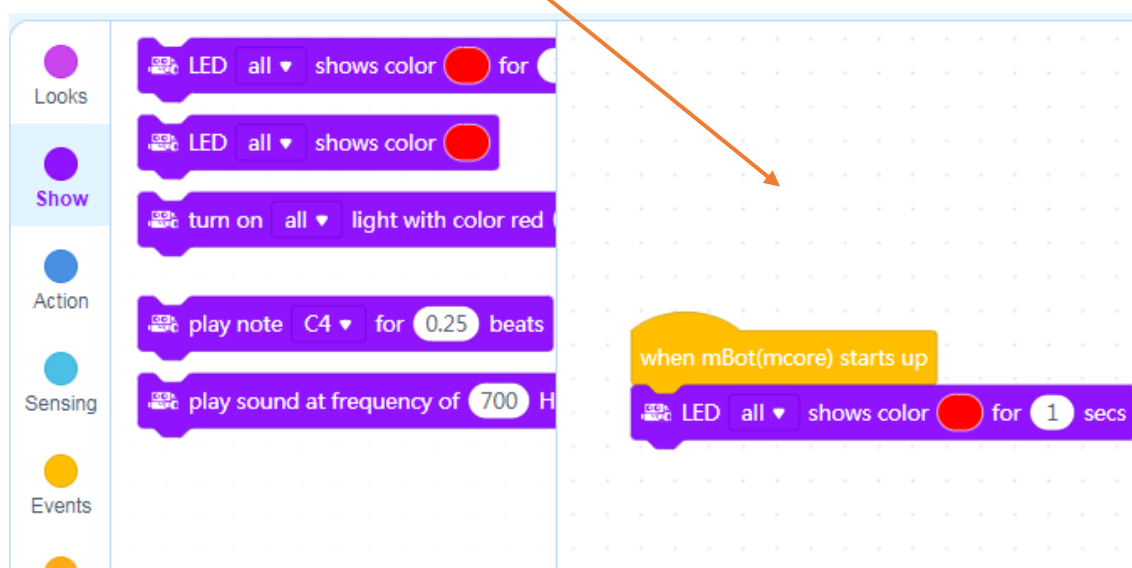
Looks

Show

Action

Sensing

Events

LED all ▾ shows color for

LED all ▾ shows color

turn on all ▾ light with color red

play note C4 ▾ for 0.25 beats

play sound at frequency of 700 H

when mBot(mcore) starts up

LED all ▾ shows color for 1 secs